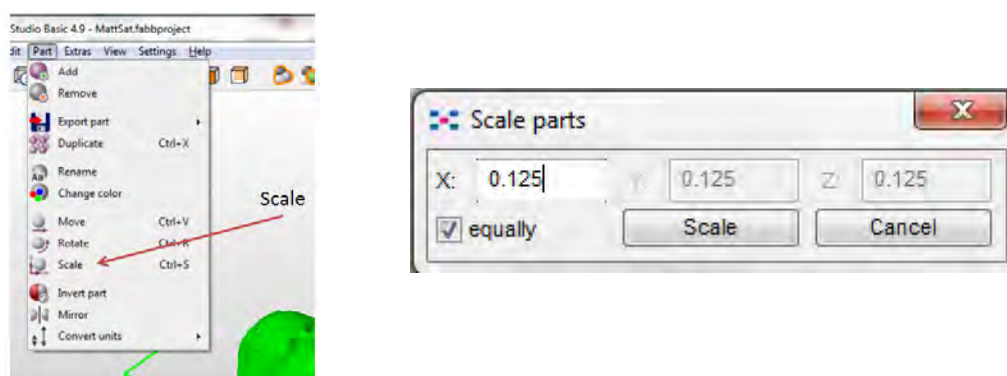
Studio Basic 4.9 - MattSat.fabbproject

dit Part Extras View Settings Help

Add
Remove
Export part
Duplicate Ctrl+X
Rename
Change color
Move Ctrl+V
Rotate Ctrl+R
Scale Ctrl+S
Invert part
Mirror
Convert units

Scale

Scale parts

X: 0.125 Y: 0.125 Z: 0.125

equally

Scale

Cancel